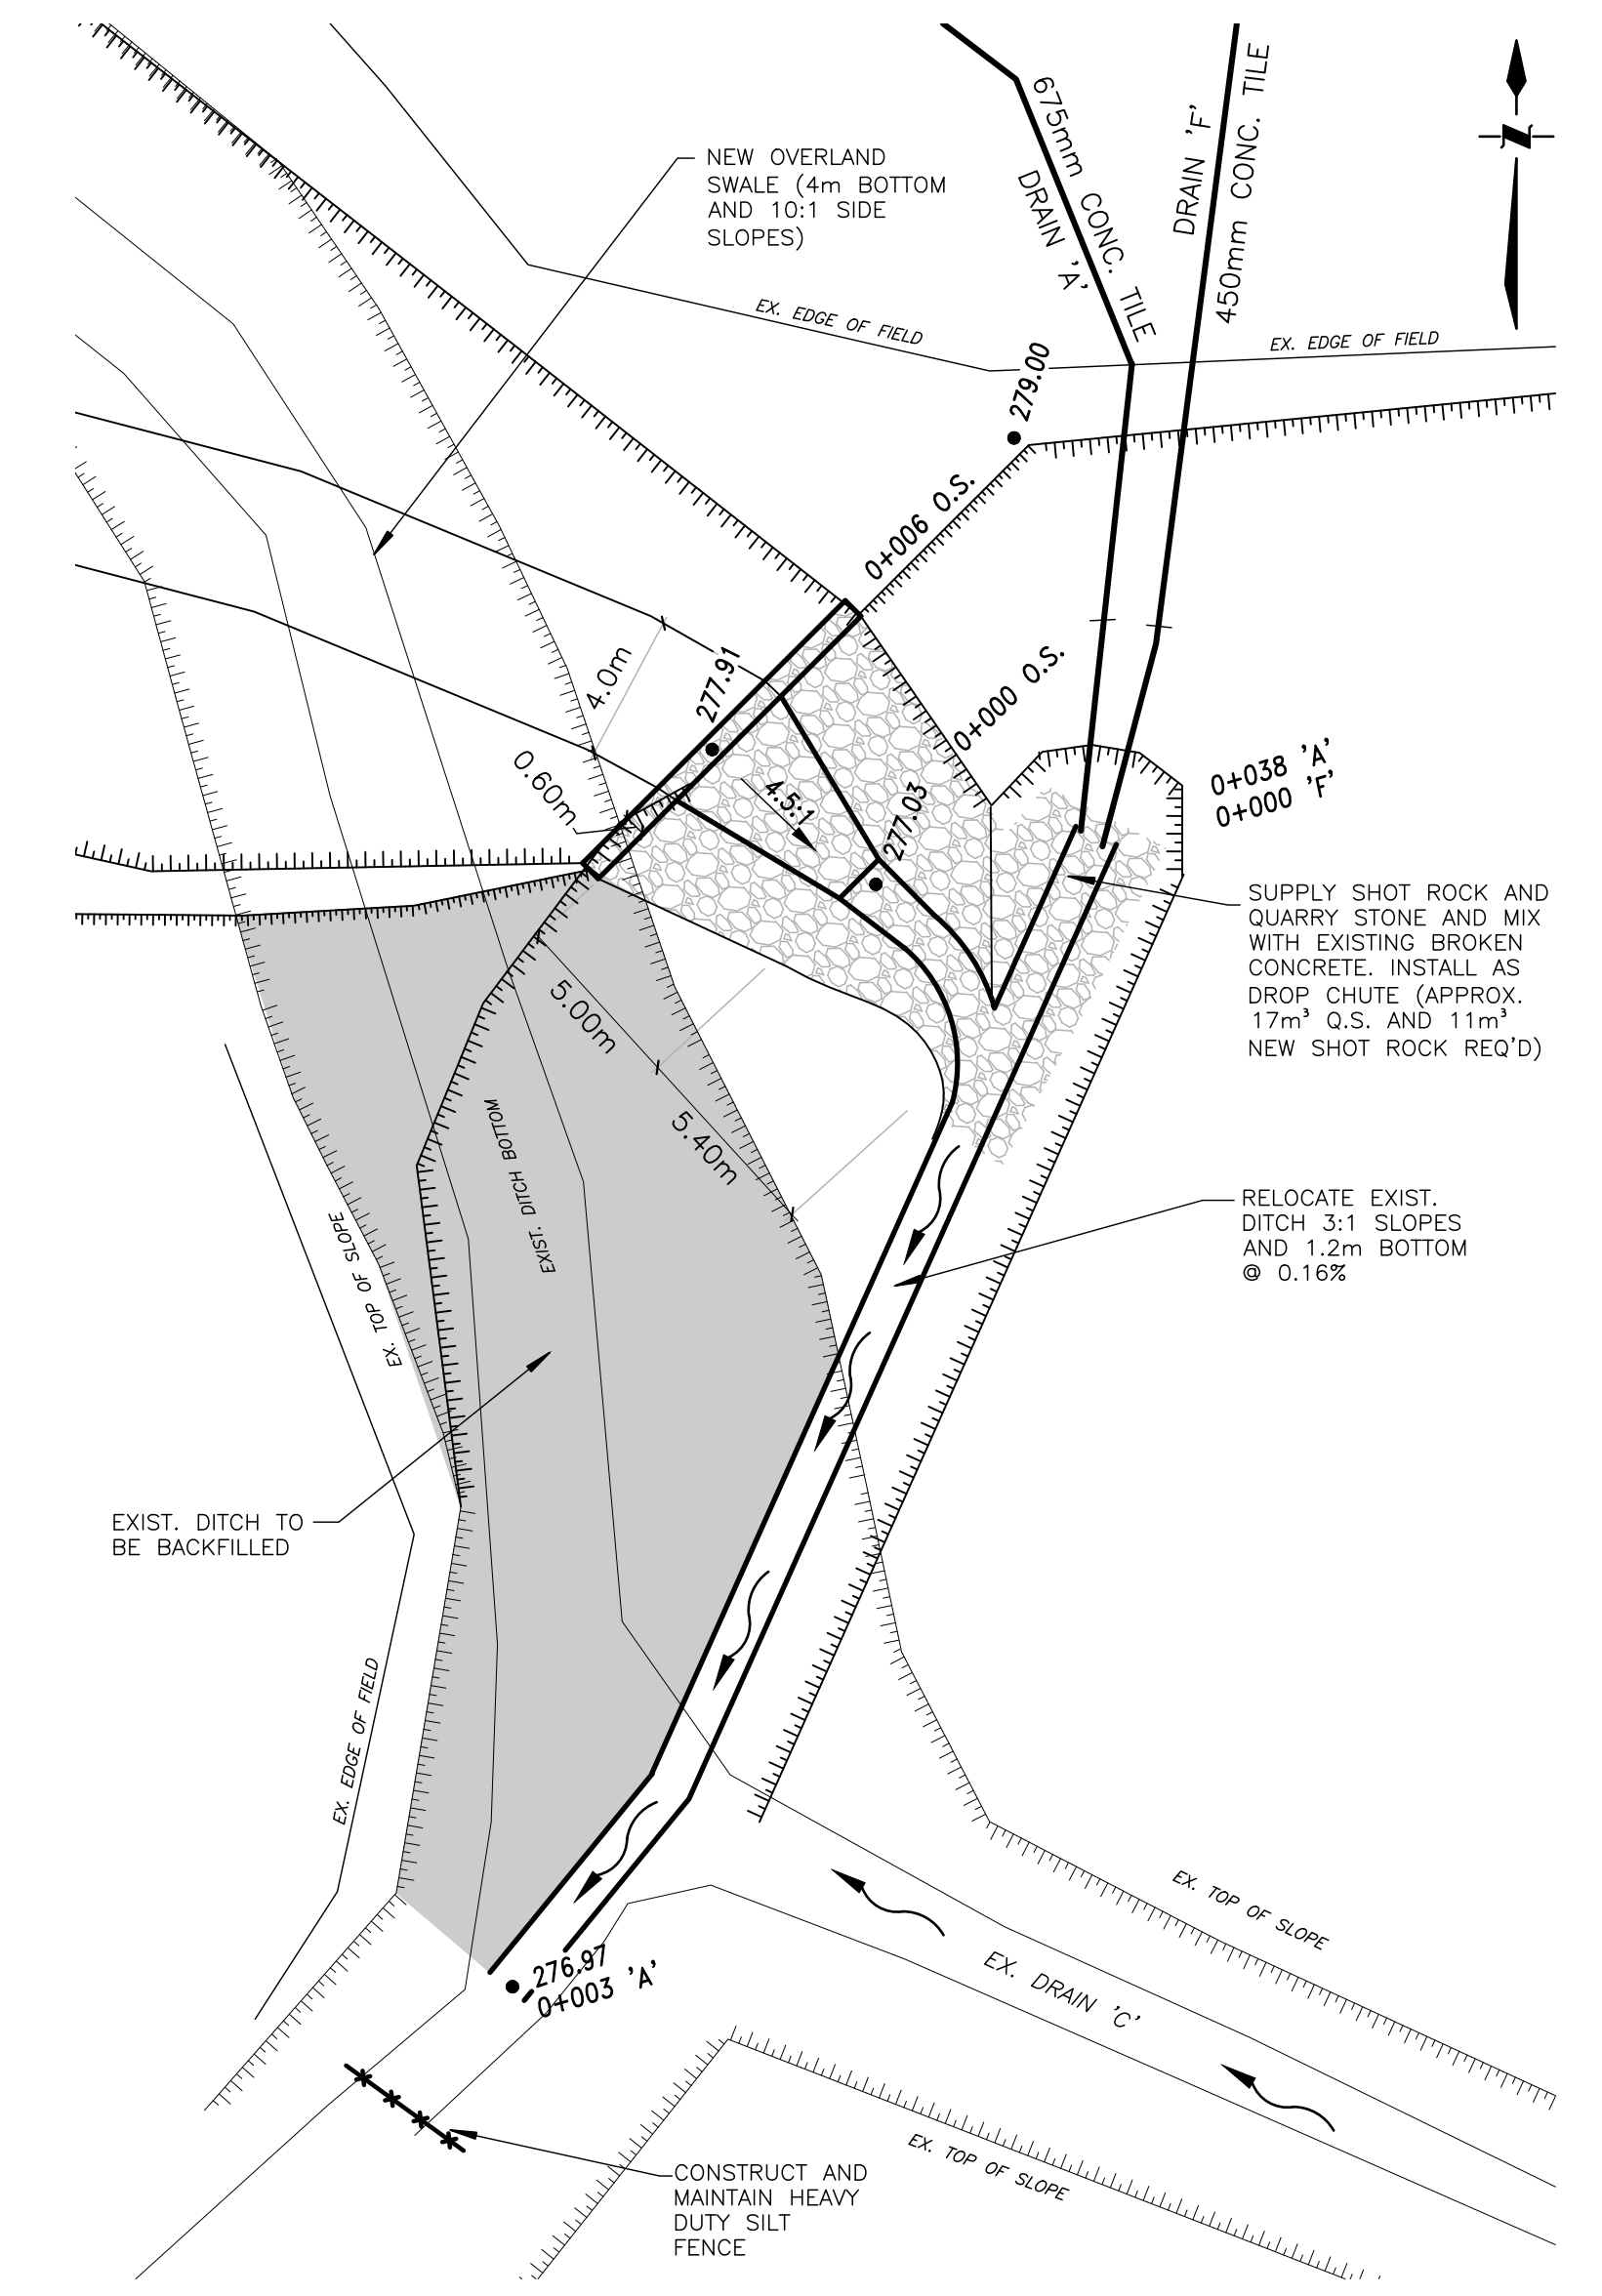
NEW OVERLAND SWALE (4m BOTTOM AND 10:1 SIDE SLOPES)

675mm CONC. TILE
DRAIN 'A'

DRAIN 'F'
450mm CONC. TILE

N

EX. EDGE OF FIELD

EX. EDGE OF FIELD

279.00

0+006 O.S.

4.0m

277.91

0+000 O.S.

0.60m

4.5:1

277.03

0+038 'A'
0+000 'F'

SUPPLY SHOT ROCK AND QUARRY STONE AND MIX WITH EXISTING BROKEN CONCRETE. INSTALL AS DROP CHUTE (APPROX. 17m³ Q.S. AND 11m³ NEW SHOT ROCK REQ'D)

5.00m

5.40m

EXIST. DITCH BOTTOM

EX. TOP OF SLOPE

RELOCATE EXIST. DITCH 3:1 SLOPES AND 1.2m BOTTOM @ 0.16%

EXIST. DITCH TO BE BACKFILLED

EX. EDGE OF FIELD

EX. TOP OF SLOPE

EX. DRAIN 'C'

276.97
0+003 'A'

EX. TOP OF SLOPE

CONSTRUCT AND MAINTAIN HEAVY DUTY SILT FENCE